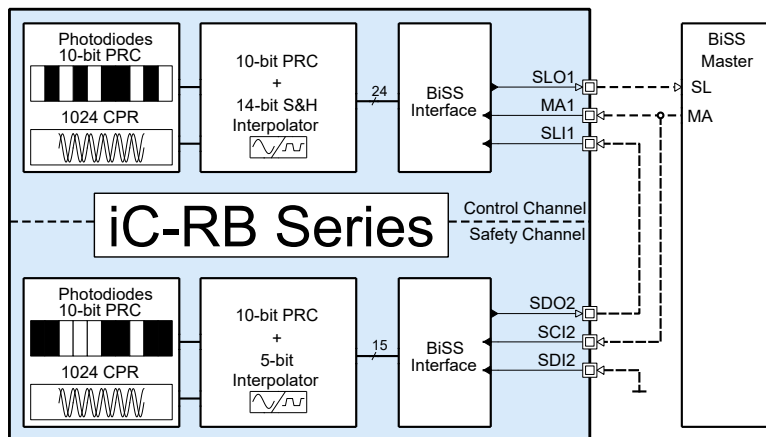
Photodiodes
10-bit PRC

1024 CPR

10-bit PRC
+
14-bit S&H
Interpolator

24

BiSS
Interface

SLO1
MA1
SLI1

BiSS
Master

SL
MA

iC-RB Series

Control Channel
Safety Channel

Photodiodes
10-bit PRC

1024 CPR

10-bit PRC
+
5-bit
Interpolator

15

BiSS
Interface

SDO2
SCI2
SDI2